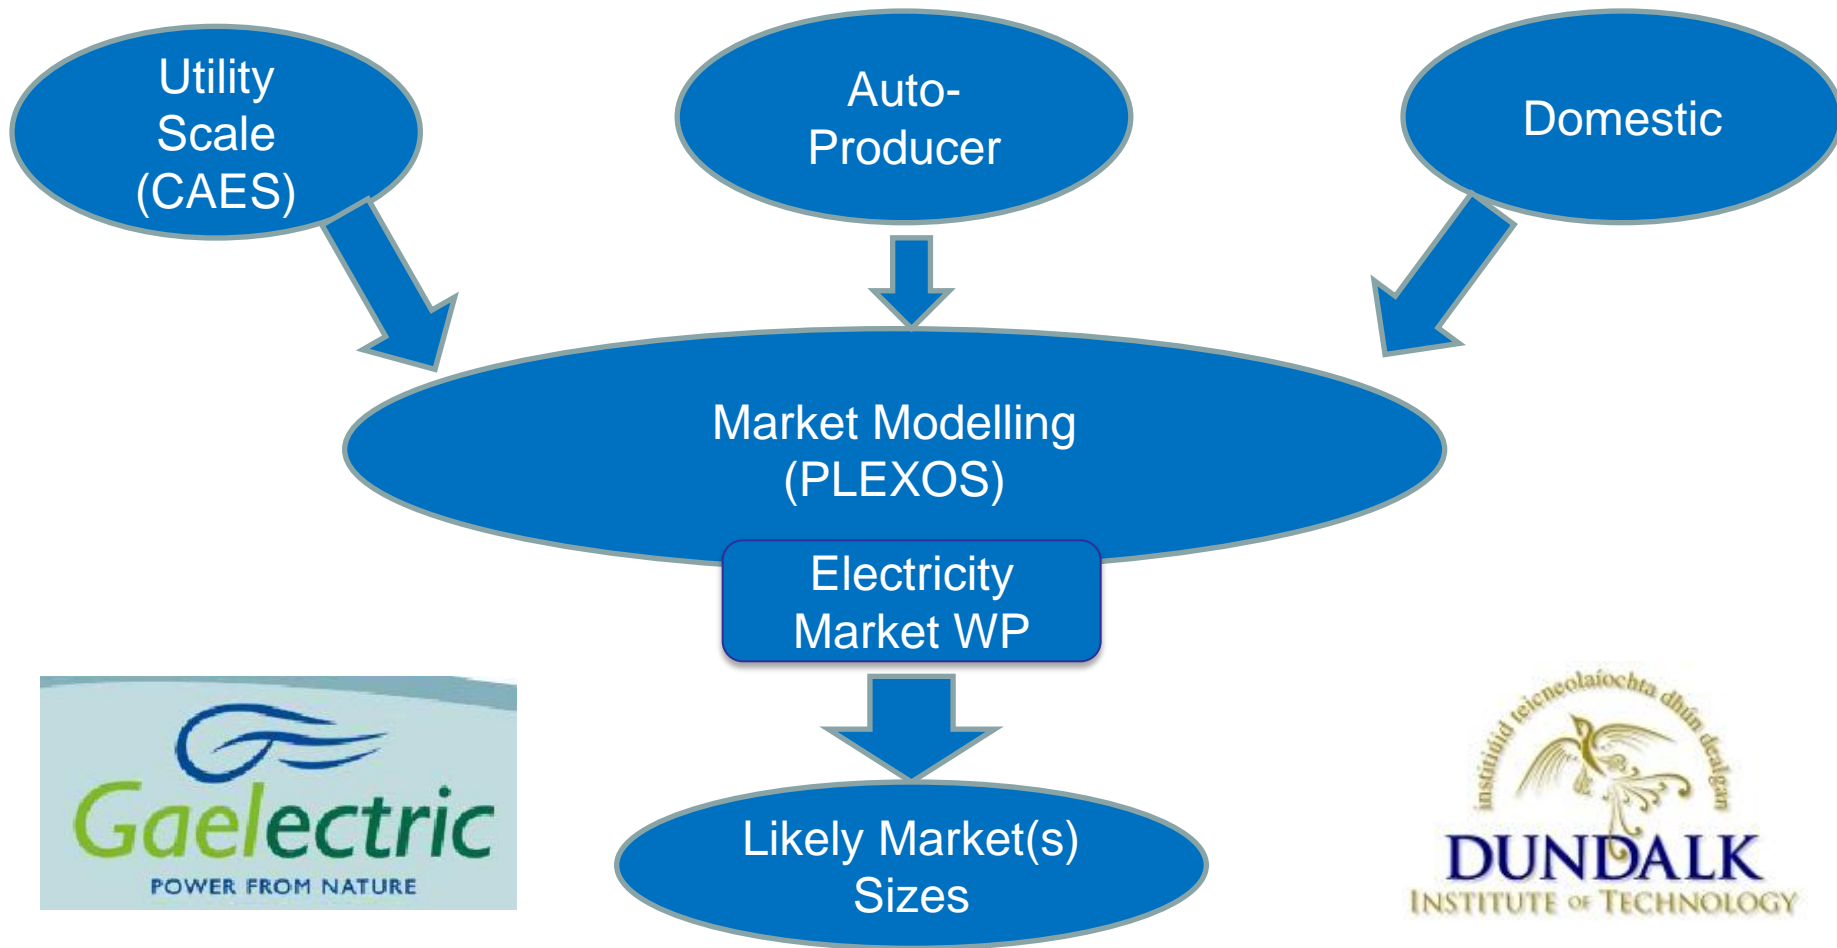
Utility Scale (CAES)

Auto-Producer

Domestic

Market Modelling (PLEXOS)

Electricity Market WP

Likely Market(s) Sizes

Gaelectric
POWER FROM NATURE

institiúid teicneolaíochta dhún dealgan
DUNDALK
INSTITUTE OF TECHNOLOGY